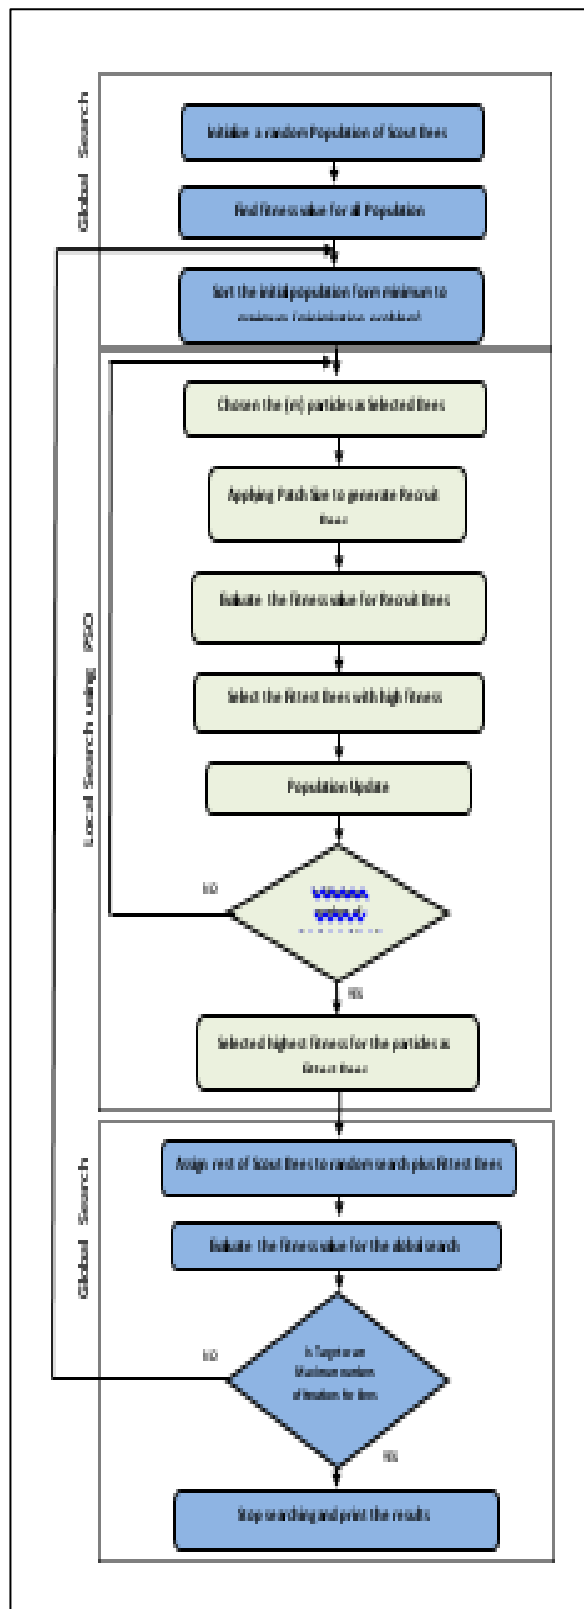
Global Search

Initialize a random Population of Scout Bees

Find fitness value for all Population

Sort the initial population form minimum to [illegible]

Local Search using PSO

Chosen the (m) particles as Selected Bees

Applying Patch Size to generate Recruit Bees

Evaluate the fitness value for Recruit Bees

Select the fittest Bees with high fitness

Population Update

NO

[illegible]

YES

Selected highest fitness for the particles as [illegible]

Global Search

Assign rest of Scout Bees to random search plus fittest Bees

Evaluate the fitness value for the global search

NO

Is Target or Maximum numbers of iteration for Bees

YES

Stop searching and print the results